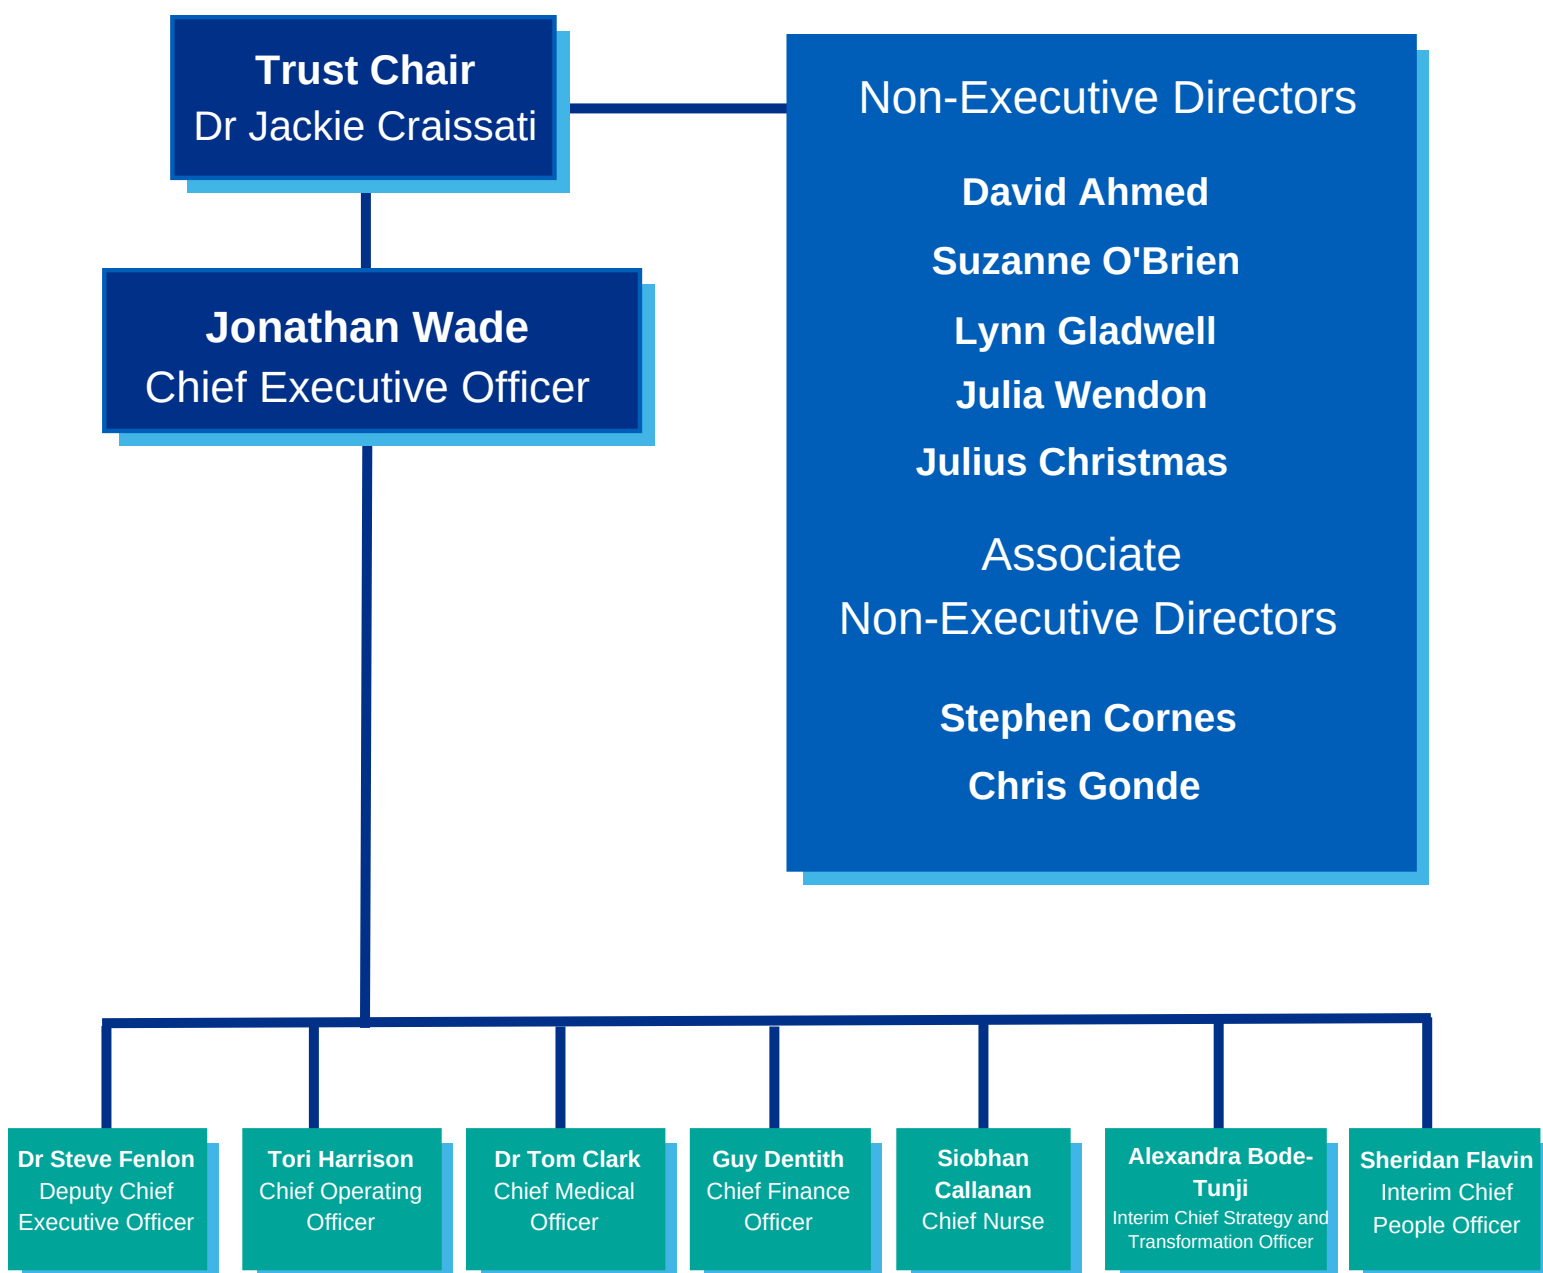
Trust Chair
Dr Jackie Craissati

Non-Executive Directors

David Ahmed

Suzanne O'Brien

Lynn Gladwell

Julia Wendon

Julius Christmas

Associate
Non-Executive Directors

Stephen Cornes

Chris Gonde

Jonathan Wade
Chief Executive Officer

Dr Steve Fenlon
Deputy Chief Executive Officer

Tori Harrison
Chief Operating Officer

Dr Tom Clark
Chief Medical Officer

Guy Dentith
Chief Finance Officer

Siobhan Callanan
Chief Nurse

Alexandra Bode-Tunji
Interim Chief Strategy and Transformation Officer

Sheridan Flavin
Interim Chief People Officer